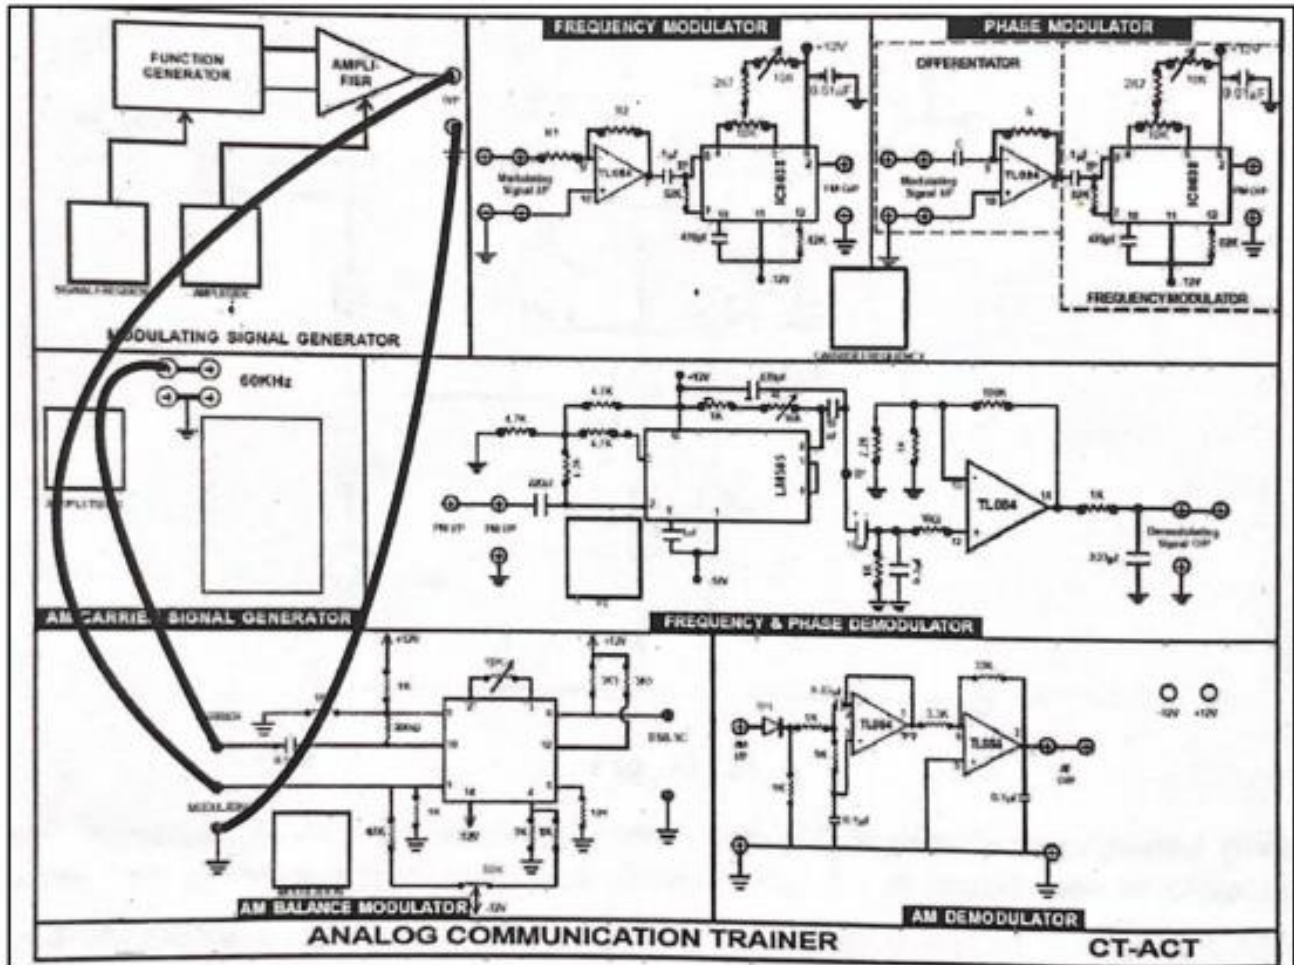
FUNCTION GENERATOR

AMPLI-FIER

O/P

SIGNAL FREQUENCY

AMPLITUDE

MODULATING SIGNAL GENERATOR

FREQUENCY MODULATOR

+12V

2K7

10K

0.01μF

R2

R1

Modulating Signal I/P

TL084

1μF

22K

ICL8038

FM O/P

470pF

10K

22K

-12V

CARRIER FREQUENCY

PHASE MODULATOR

DIFFERENTIATOR

+12V

2K7

10K

0.01μF

C

R

Modulating Signal I/P

TL084

1μF

22K

ICL8038

FM O/P

470pF

22K

-12V

FREQUENCY MODULATOR

60KHz

AMPLITUDE

AM CARRIER SIGNAL GENERATOR

+12V

470pF

4.7K

4.7K

4.7K

10K

1K

LM565

FM I/P

FM O/P

-12V

100K

TL084

1K

Demodulating Signal O/P

330pF

FREQUENCY & PHASE DEMODULATOR

+12V

+12V

10K

1K

CARRIER

MODULATING

DSB SC

-12V

AMPLITUDE

AM BALANCE MODULATOR

-12V

33K

TL084

3.3K

TL084

AM I/P

AM O/P

0.1μF

-12V

+12V

AM DEMODULATOR

ANALOG COMMUNICATION TRAINER

CT-ACT